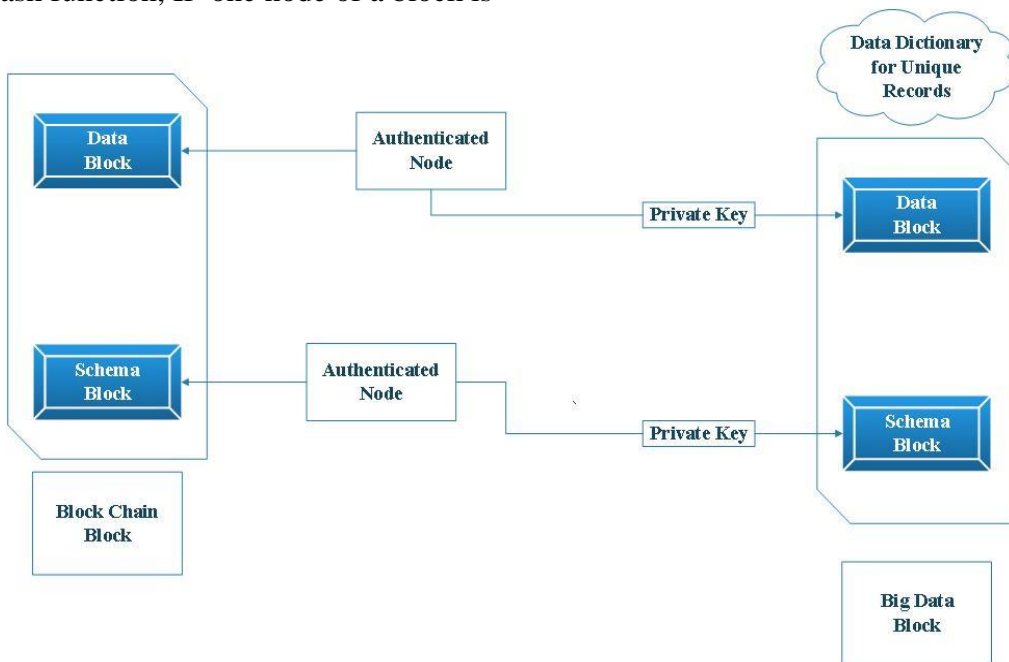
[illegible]ash function, ID one node of a block is

Data Dictionary for Unique Records

Data Block

Authenticated Node

Private Key

Data Block

Schema Block

Authenticated Node

Private Key

Schema Block

Block Chain Block

Big Data Block